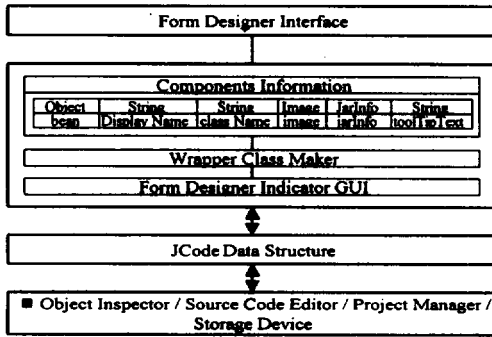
Form Designer Interface

Components Information

| Object | String | String | Image | JarInfo | String |
|---|---|---|---|---|---|
| bean | Display Name | class Name | image | jarinfo | toolTipText |

Wrapper Class Maker

Form Designer Indicator GUI

JCode Data Structure

■ Object Inspector / Source Code Editor / Project Manager / Storage Device